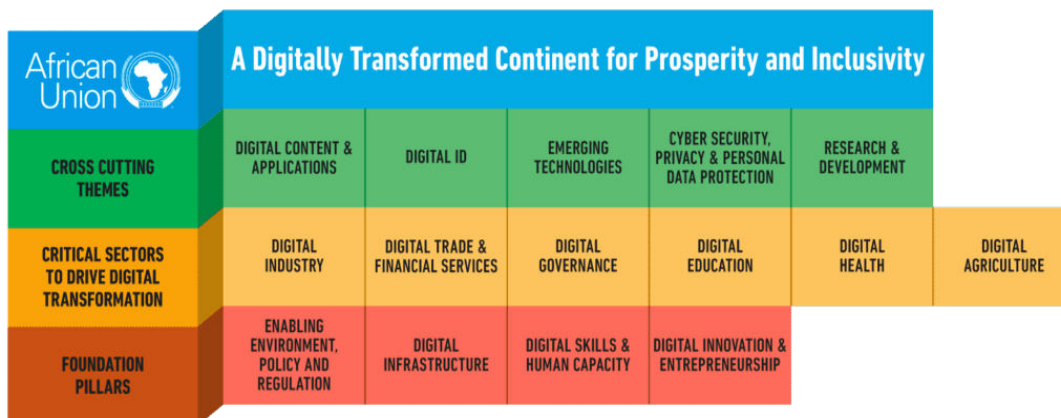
African Union

A Digitally Transformed Continent for Prosperity and Inclusivity

| CROSS CUTTING THEMES | DIGITAL CONTENT & APPLICATIONS | DIGITAL ID | EMERGING TECHNOLOGIES | CYBER SECURITY, PRIVACY & PERSONAL DATA PROTECTION | RESEARCH & DEVELOPMENT | |
|---|---|---|---|---|---|---|
| CRITICAL SECTORS TO DRIVE DIGITAL TRANSFORMATION | DIGITAL INDUSTRY | DIGITAL TRADE & FINANCIAL SERVICES | DIGITAL GOVERNANCE | DIGITAL EDUCATION | DIGITAL HEALTH | DIGITAL AGRICULTURE |
| FOUNDATION PILLARS | ENABLING ENVIRONMENT, POLICY AND REGULATION | DIGITAL INFRASTRUCTURE | DIGITAL SKILLS & HUMAN CAPACITY | DIGITAL INNOVATION & ENTREPRENEURSHIP | | |